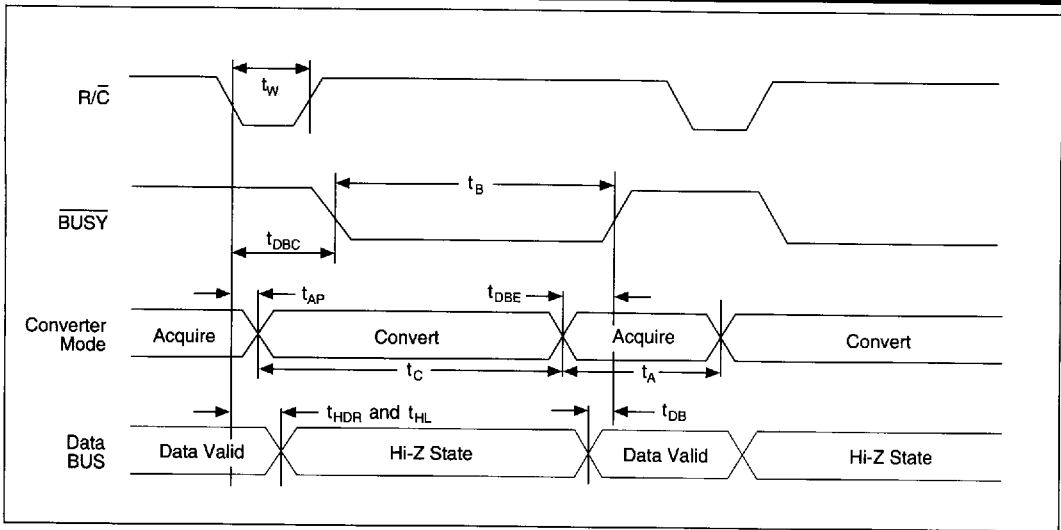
$R/\overline{C}$

$t_W$

$\overline{BUSY}$

$t_B$

$t_{DBC}$

Converter Mode

$t_{AP}$

$t_{DBE}$

Acquire

Convert

Acquire

Convert

$t_C$

$t_A$

Data BUS

$t_{HDR}$ and $t_{HL}$

$t_{DB}$

Data Valid

Hi-Z State

Data Valid

Hi-Z State